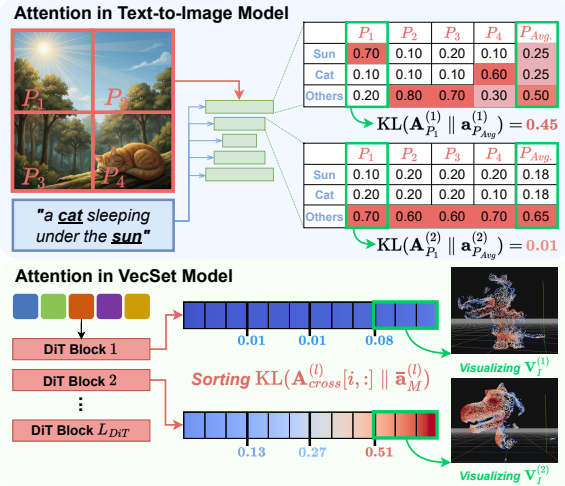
Attention in Text-to-Image Model

$P_1$ $P_2$ $P_3$ $P_4$

"a cat sleeping under the sun"

|  | $P_1$ | $P_2$ | $P_3$ | $P_4$ | $P_{Avg.}$ |
|---|---|---|---|---|---|
| Sun | 0.70 | 0.10 | 0.20 | 0.10 | 0.25 |
| Cat | 0.10 | 0.10 | 0.10 | 0.60 | 0.25 |
| Others | 0.20 | 0.80 | 0.70 | 0.30 | 0.50 |

$\mathrm{KL}(\mathbf{A}_{P_1}^{(1)} \parallel \mathbf{a}_{P_{Avg}}^{(1)}) = 0.45$

|  | $P_1$ | $P_2$ | $P_3$ | $P_4$ | $P_{Avg.}$ |
|---|---|---|---|---|---|
| Sun | 0.10 | 0.20 | 0.20 | 0.20 | 0.18 |
| Cat | 0.20 | 0.20 | 0.20 | 0.10 | 0.18 |
| Others | 0.70 | 0.60 | 0.60 | 0.70 | 0.65 |

$\mathrm{KL}(\mathbf{A}_{P_1}^{(2)} \parallel \mathbf{a}_{P_{Avg}}^{(2)}) = 0.01$

Attention in VecSet Model

DiT Block 1

DiT Block 2

⋮

DiT Block $L_{DiT}$

0.01 0.03 0.08

Visualizing $\mathbf{V}_I^{(1)}$

Sorting $\mathrm{KL}(\mathbf{A}_{cross}^{(l)}[i,:] \parallel \bar{\mathbf{a}}_M^{(l)})$

0.13 0.27 0.51

Visualizing $\mathbf{V}_I^{(2)}$